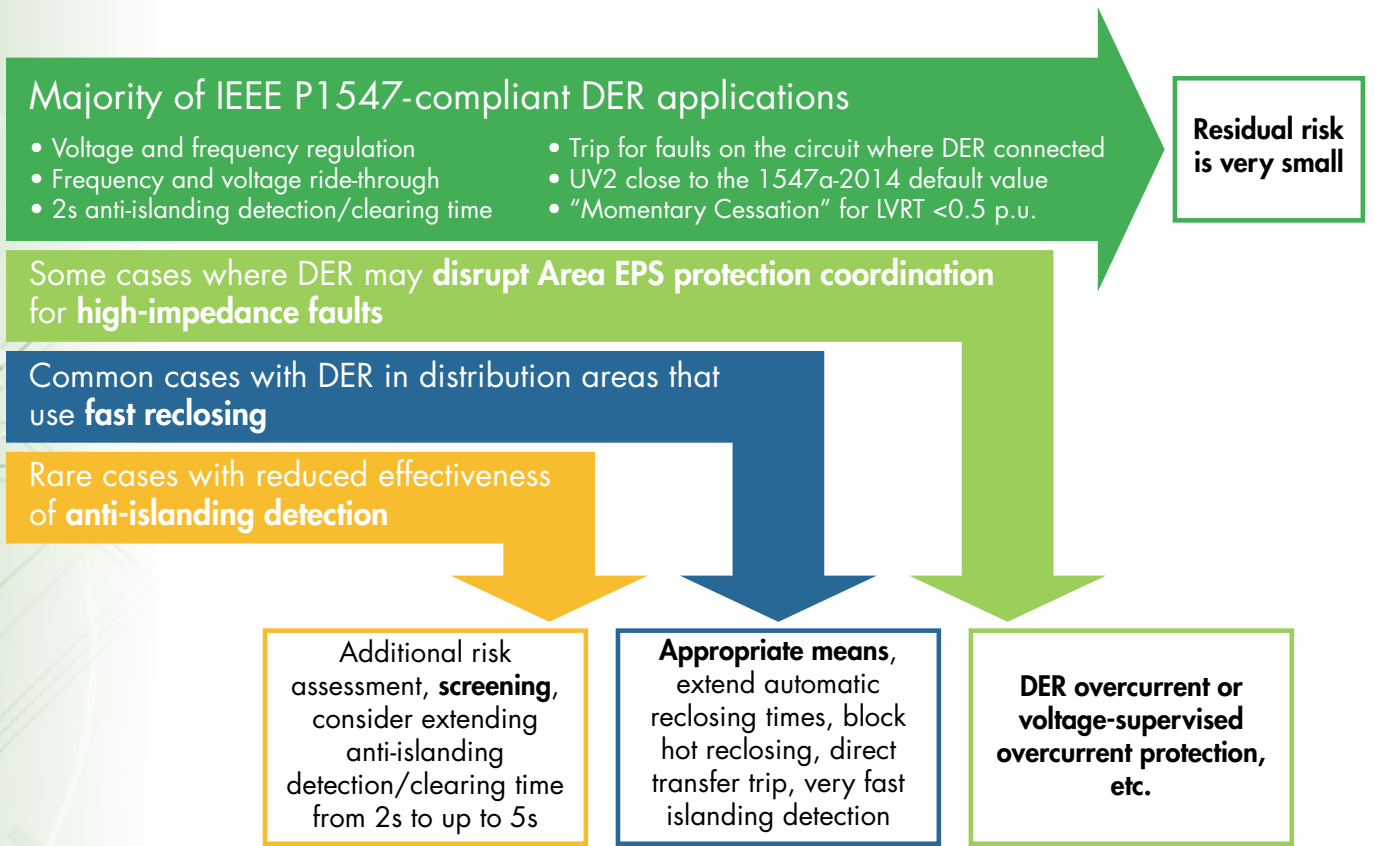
Majority of IEEE P1547-compliant DER applications

• Voltage and frequency regulation
• Frequency and voltage ride-through
• 2s anti-islanding detection/clearing time

• Trip for faults on the circuit where DER connected
• UV2 close to the 1547a-2014 default value
• “Momentary Cessation” for LVRT <0.5 p.u.

Residual risk is very small

Some cases where DER may **disrupt Area EPS protection coordination** for **high-impedance faults**

Common cases with DER in distribution areas that use **fast reclosing**

Rare cases with reduced effectiveness of **anti-islanding detection**

Additional risk assessment, **screening**, consider extending anti-islanding detection/clearing time from 2s to up to 5s

**Appropriate means**, extend automatic reclosing times, block hot reclosing, direct transfer trip, very fast islanding detection

**DER overcurrent or voltage-supervised overcurrent protection, etc.**